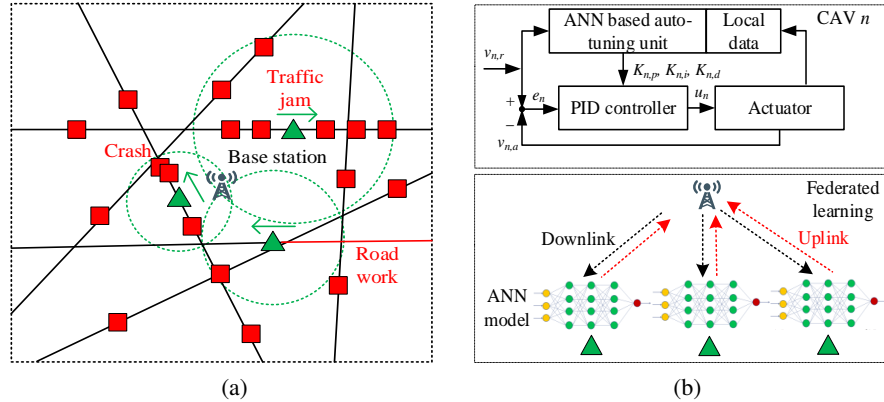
Traffic jam

Crash

Base station

Road work

(a)

ANN based auto-tuning unit

Local data

CAV $n$

$v_{n,r}$

$K_{n,p}$, $K_{n,i}$, $K_{n,d}$

+

$e_n$

PID controller

$u_n$

Actuator

−

$v_{n,a}$

Federated learning

Downlink

Uplink

ANN model

(b)